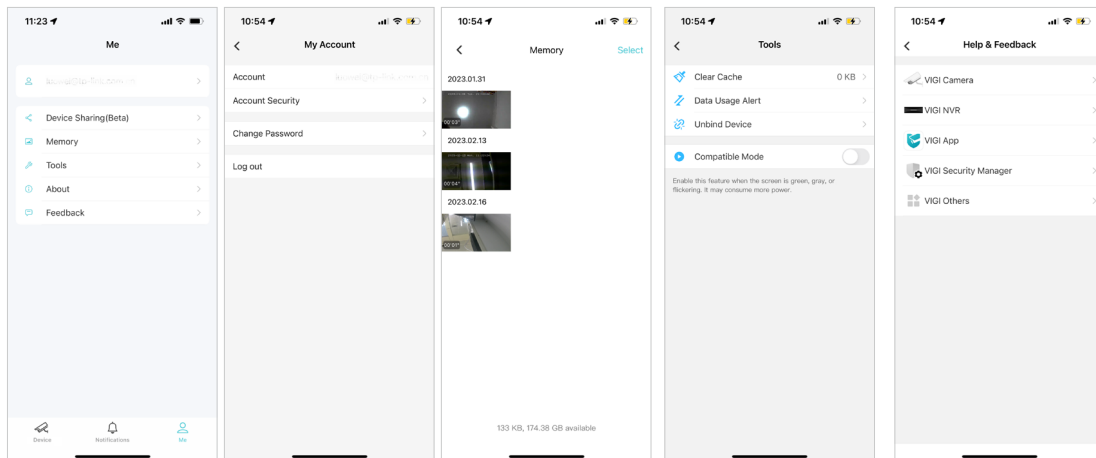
11:23

Me

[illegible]

Device Sharing(Beta)

Memory

Tools

About

Feedback

Device Notifications Me

10:54

My Account

Account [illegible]

Account Security

Change Password

Log out

10:54

Memory Select

2023.01.31

00:03"

2023.02.13

00:04"

2023.02.16

00:01"

133 KB, 174.38 GB available

10:54

Tools

Clear Cache 0 KB

Data Usage Alert

Unbind Device

Compatible Mode

Enable this feature when the screen is green, gray, or flickering. It may consume more power.

10:54

Help & Feedback

VIGI Camera

VIGI NVR

VIGI App

VIGI Security Manager

VIGI Others